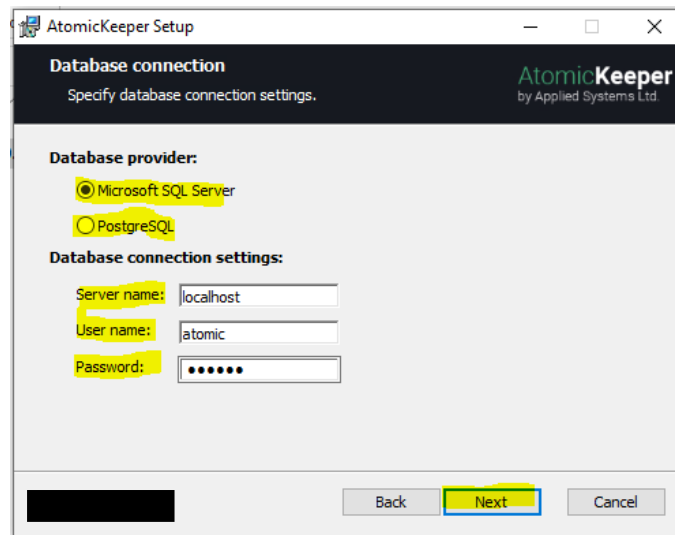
AtomicKeeper Setup

Database connection
Specify database connection settings.

AtomicKeeper
by Applied Systems Ltd.

Database provider:
Microsoft SQL Server
PostgreSQL

Database connection settings:
Server name: localhost
User name: atomic
Password: ••••••

Back
Next
Cancel